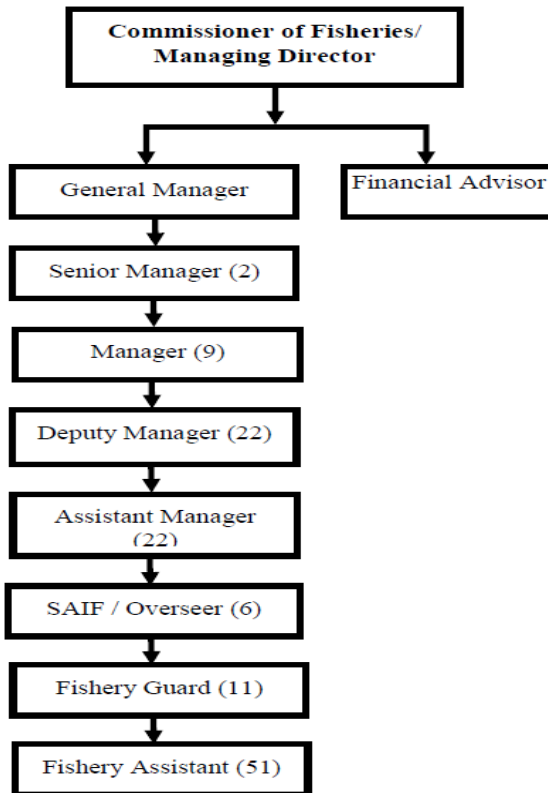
Commissioner of Fisheries/ Managing Director

General Manager

Financial Advisor

Senior Manager (2)

Manager (9)

Deputy Manager (22)

Assistant Manager (22)

SAIF / Overseer (6)

Fishery Guard (11)

Fishery Assistant (51)